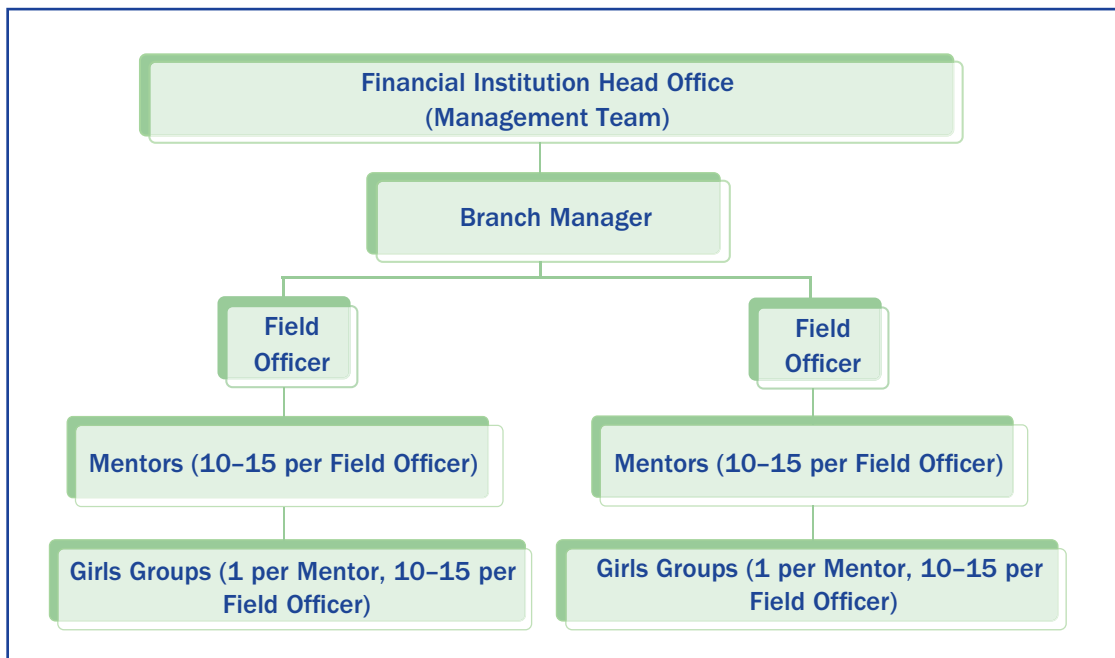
Financial Institution Head Office (Management Team)

Branch Manager

Field Officer

Field Officer

Mentors (10–15 per Field Officer)

Mentors (10–15 per Field Officer)

Girls Groups (1 per Mentor, 10–15 per Field Officer)

Girls Groups (1 per Mentor, 10–15 per Field Officer)